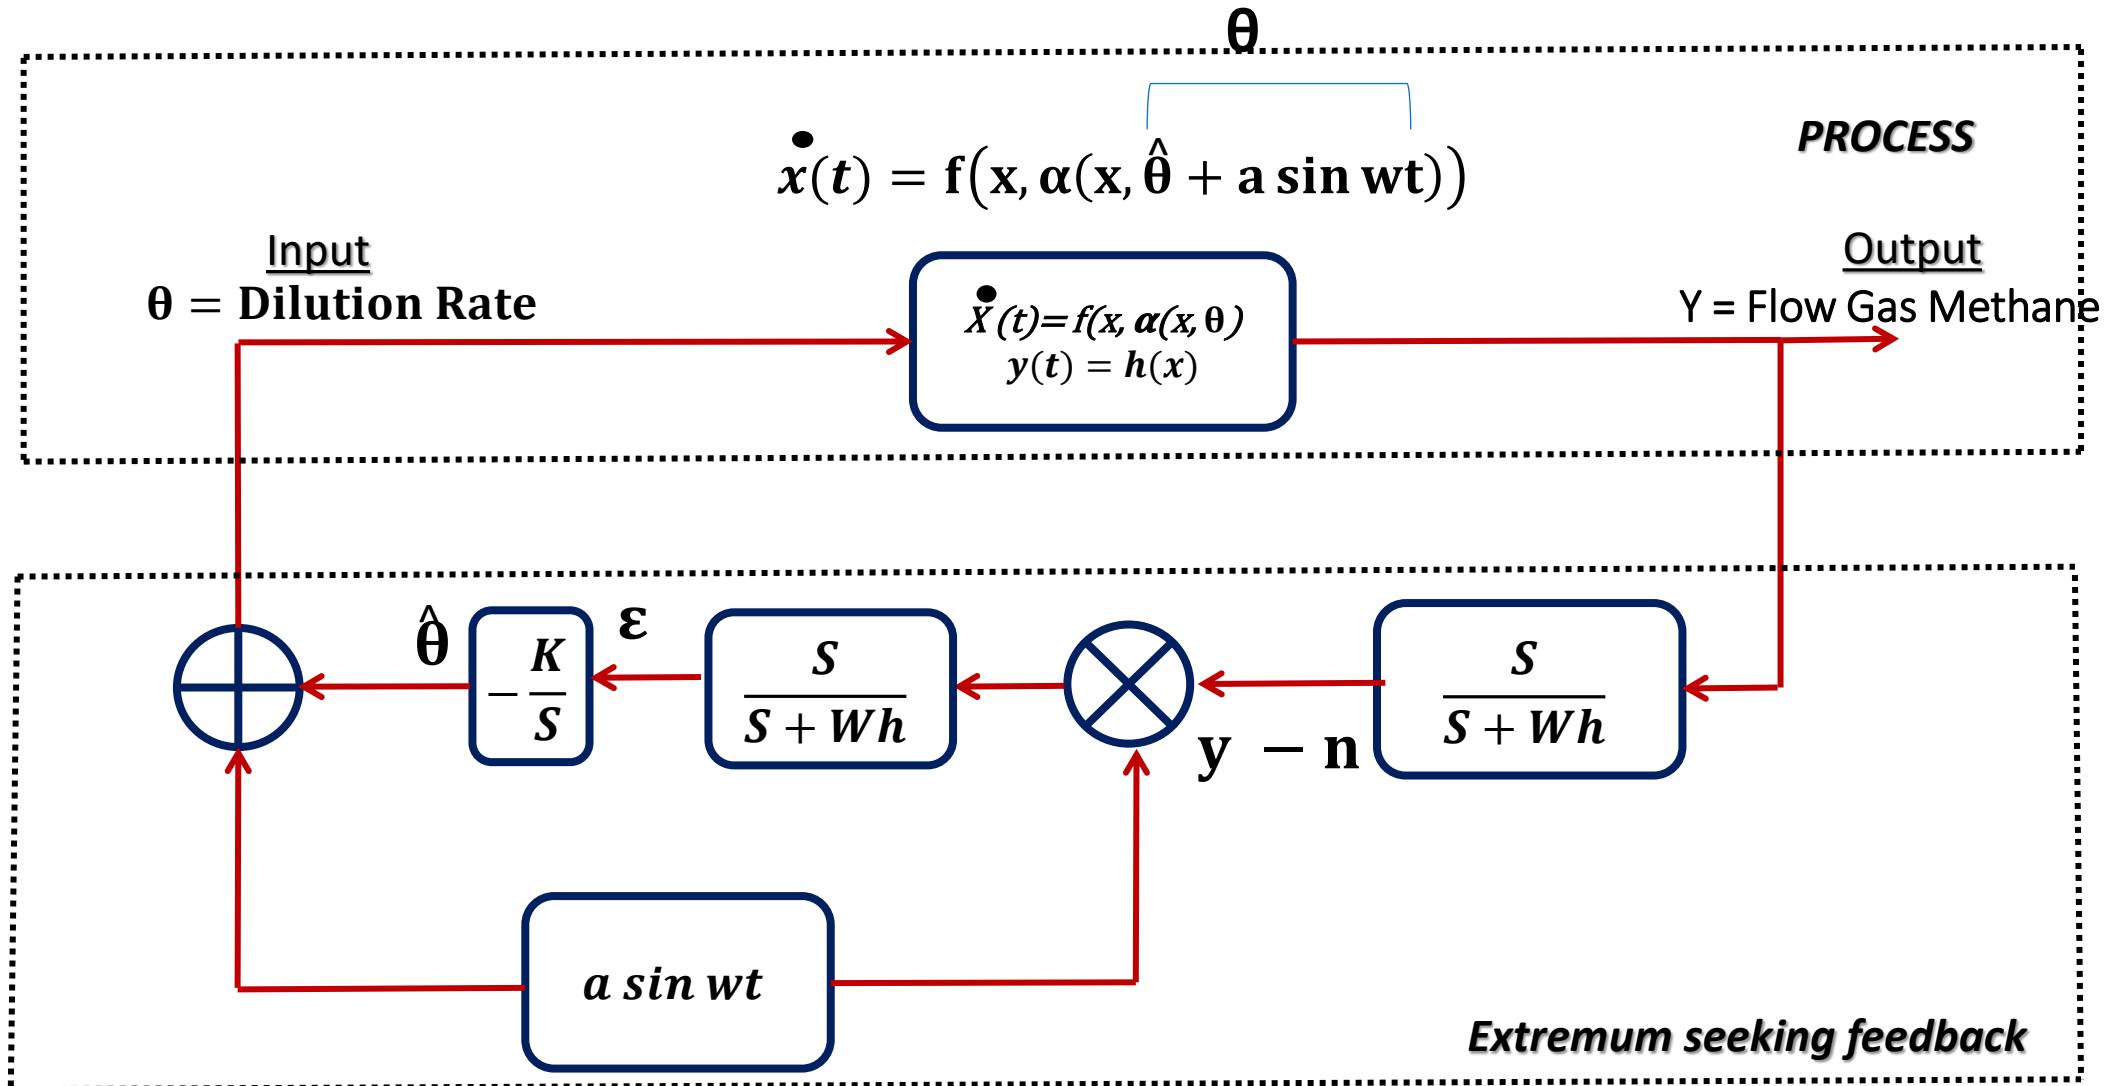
$\theta$

$\dot{x}(t) = f(x, \alpha(x, \hat{\theta} + a \sin wt))$

PROCESS

Input

$\theta$ = Dilution Rate

$\dot{X}(t) = f(x, \alpha(x, \theta))$

$y(t) = h(x)$

Output

Y = Flow Gas Methane

$\hat{\theta}$

$-\frac{K}{S}$

$\varepsilon$

$\frac{S}{S+Wh}$

$y - n$

$\frac{S}{S+Wh}$

$a \sin wt$

Extremum seeking feedback